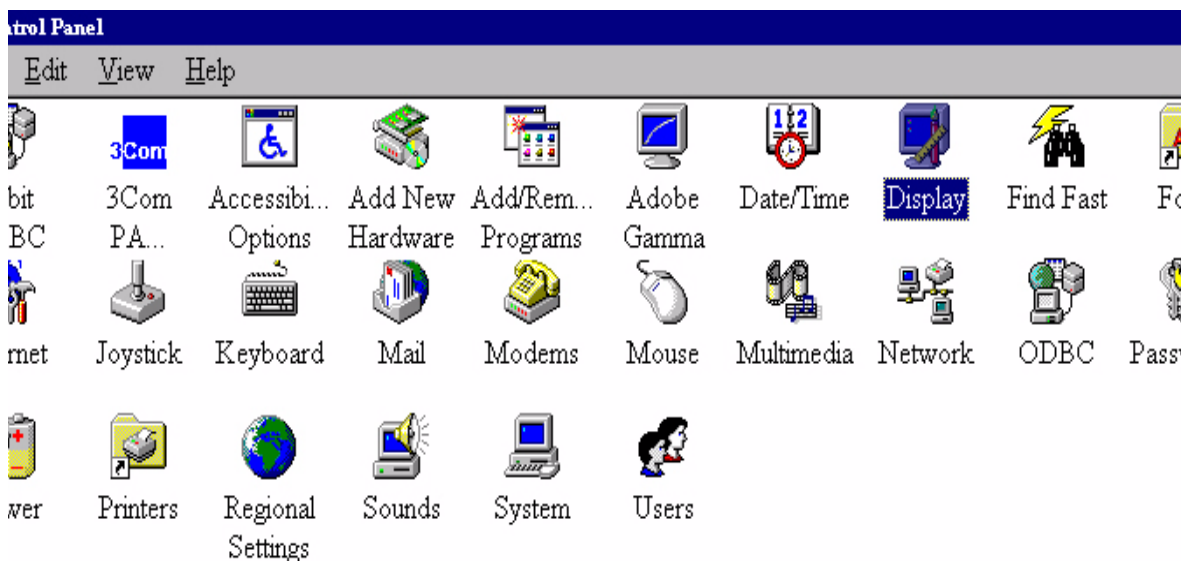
ntrol Panel

Edit View Help

bit BC

3Com

3Com PA...

Accessibi... Options

Add New Hardware

Add/Rem... Programs

Adobe Gamma

12

Date/Time

Display

Find Fast

Fo

rnet

Joystick

Keyboard

Mail

Modems

Mouse

Multimedia

Network

ODBC

Passv

wer

Printers

Regional Settings

Sounds

System

Users